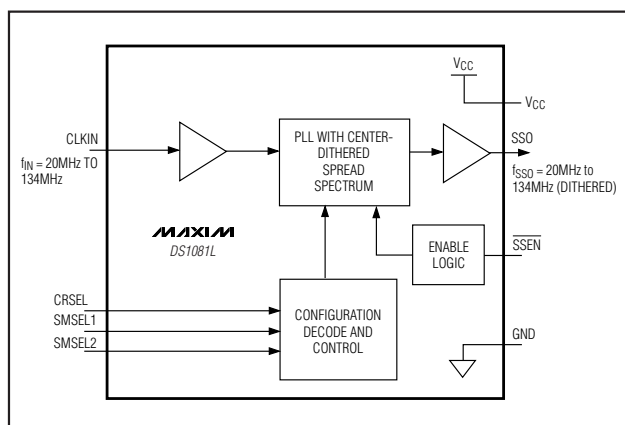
$V_{CC}$

$V_{CC}$

CLKIN

$f_{IN}$ = 20MHz TO 134MHz

PLL WITH CENTER-DITHERED SPREAD SPECTRUM

SSO

$f_{SSO}$ = 20MHz to 134MHz (DITHERED)

MAXIM

DS1081L

ENABLE LOGIC

$\overline{SSEN}$

CRSEL

SMSEL1

SMSEL2

CONFIGURATION DECODE AND CONTROL

GND